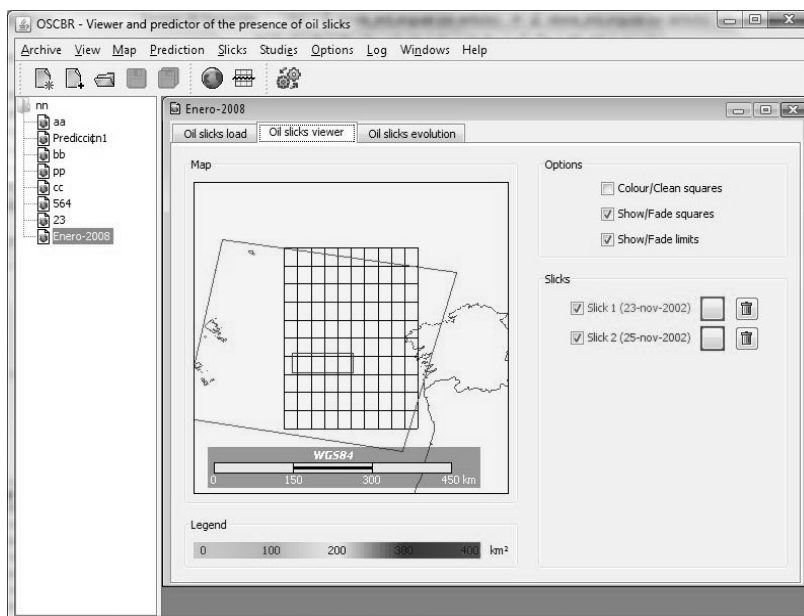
OSCBR - Viewer and predictor of the presence of oil slicks

Archive View Map Prediction Slicks Studies Options Log Windows Help

nn
aa
Predicción1
bb
pp
cc
564
23
Enero-2008

Enero-2008

Oil slicks load | Oil slicks viewer | Oil slicks evolution

Map

WGS84
0 150 300 450 km

Options
Colour/Clean squares
Show/Fade squares
Show/Fade limits

Slicks
Slick 1 (23-nov-2002)
Slick 2 (25-nov-2002)

Legend
0 100 200 300 400 km²